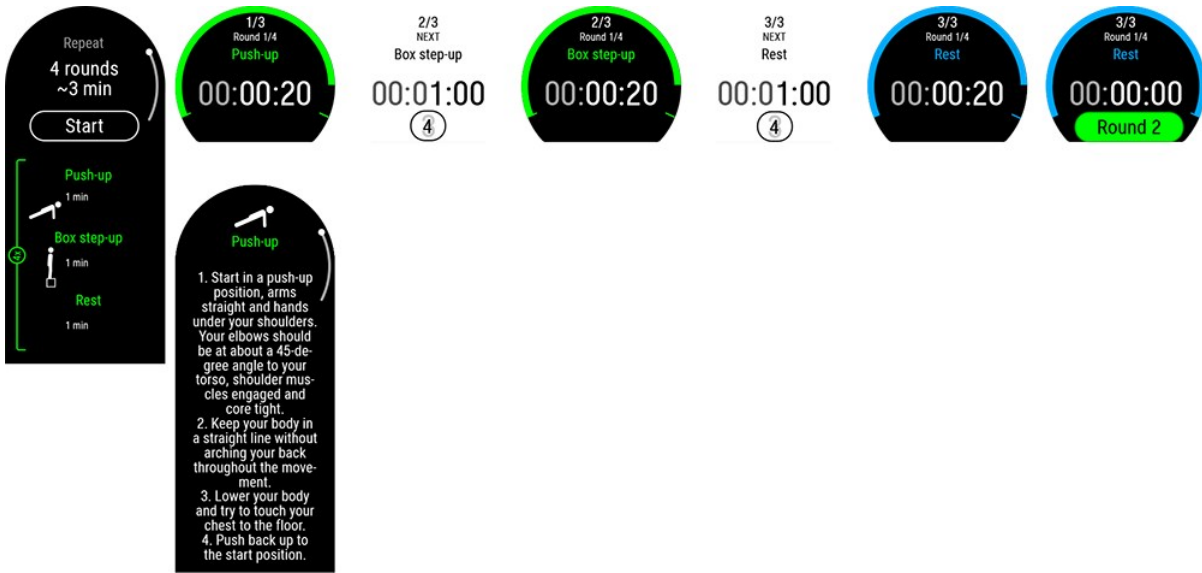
Repeat
4 rounds
~3 min
Start

Push-up
1 min
Box step-up
1 min
Rest
1 min

1/3
Round 1/4
Push-up
00:00:20

2/3
NEXT
Box step-up
00:01:00
4

2/3
Round 1/4
Box step-up
00:00:20

3/3
NEXT
Rest
00:01:00
4

3/3
Round 1/4
Rest
00:00:20

3/3
Round 1/4
Rest
00:00:00
Round 2

Push-up

1. Start in a push-up position, arms straight and hands under your shoulders. Your elbows should be at about a 45-degree angle to your torso, shoulder muscles engaged and core tight.
2. Keep your body in a straight line without arching your back throughout the movement.
3. Lower your body and try to touch your chest to the floor.
4. Push back up to the start position.